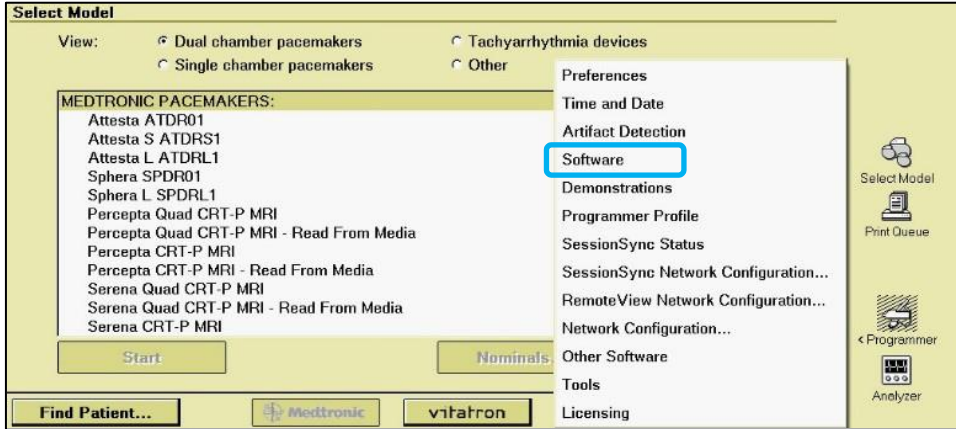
Select Model

View: Dual chamber pacemakers
Single chamber pacemakers
Tachyarrhythmia devices
Other

MEDTRONIC PACEMAKERS:
Attesta ATDR01
Attesta S ATDRS1
Attesta L ATDRL1
Sphera SPDR01
Sphera L SPDRL1
Percepta Quad CRT-P MRI
Percepta Quad CRT-P MRI - Read From Media
Percepta CRT-P MRI
Percepta CRT-P MRI - Read From Media
Serena Quad CRT-P MRI
Serena Quad CRT-P MRI - Read From Media
Serena CRT-P MRI

Start
Nominals

Preferences
Time and Date
Artifact Detection
Software
Demonstrations
Programmer Profile
SessionSync Status
SessionSync Network Configuration...
RemoteView Network Configuration...
Network Configuration...
Other Software
Tools
Licensing

Select Model
Print Queue
< Programmer
Analyzer

Find Patient...
Medtronic
vitatron